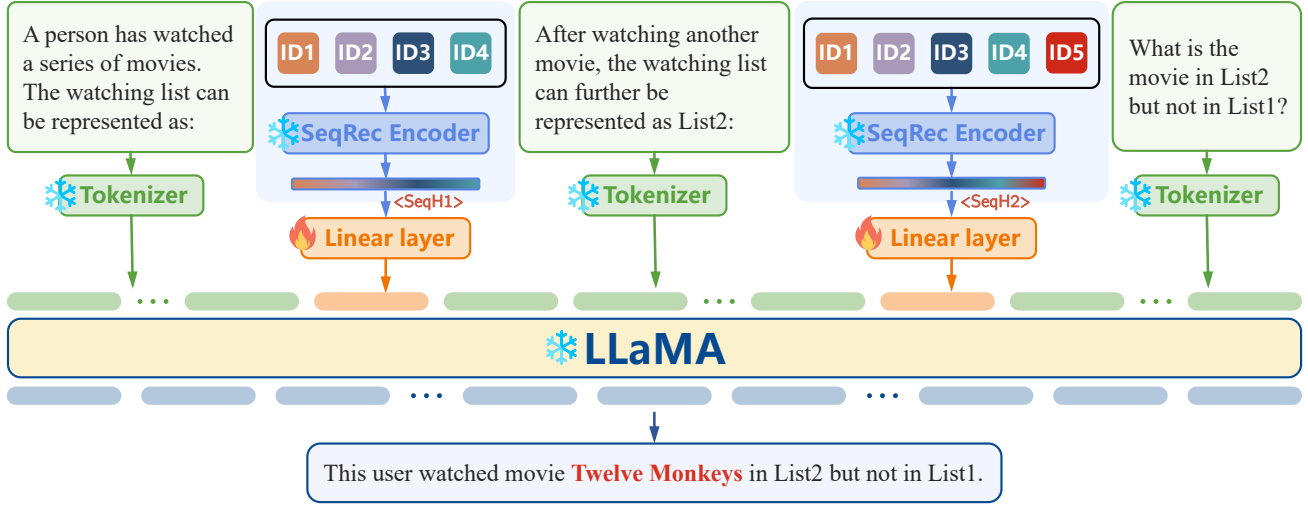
A person has watched a series of movies. The watching list can be represented as:

ID1 ID2 ID3 ID4

SeqRec Encoder

<SeqH1>

Linear layer

Tokenizer

After watching another movie, the watching list can further be represented as List2:

Tokenizer

ID1 ID2 ID3 ID4 ID5

SeqRec Encoder

<SeqH2>

Linear layer

What is the movie in List2 but not in List1?

Tokenizer

. . .

. . .

. . .

LLaMA

. . .

. . .

This user watched movie Twelve Monkeys in List2 but not in List1.